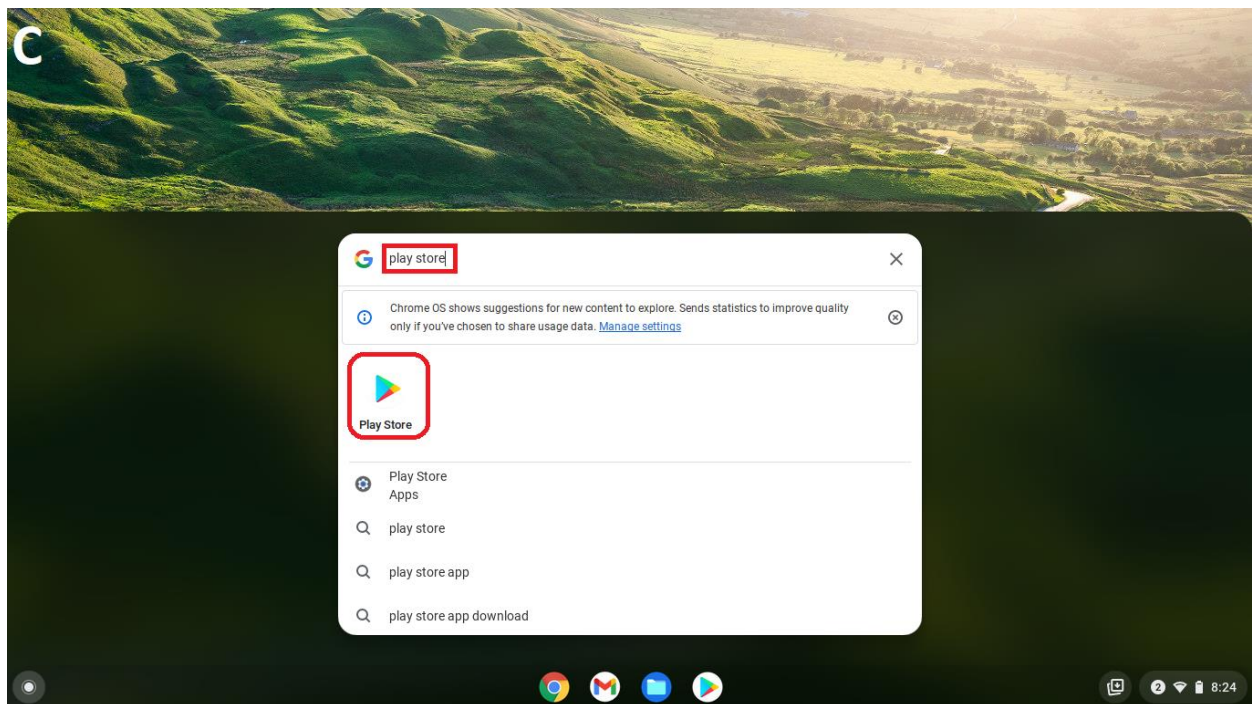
C

G play store

Chrome OS shows suggestions for new content to explore. Sends statistics to improve quality only if you've chosen to share usage data. Manage settings

Play Store

Play Store
Apps

play store

play store app

play store app download

2 8:24